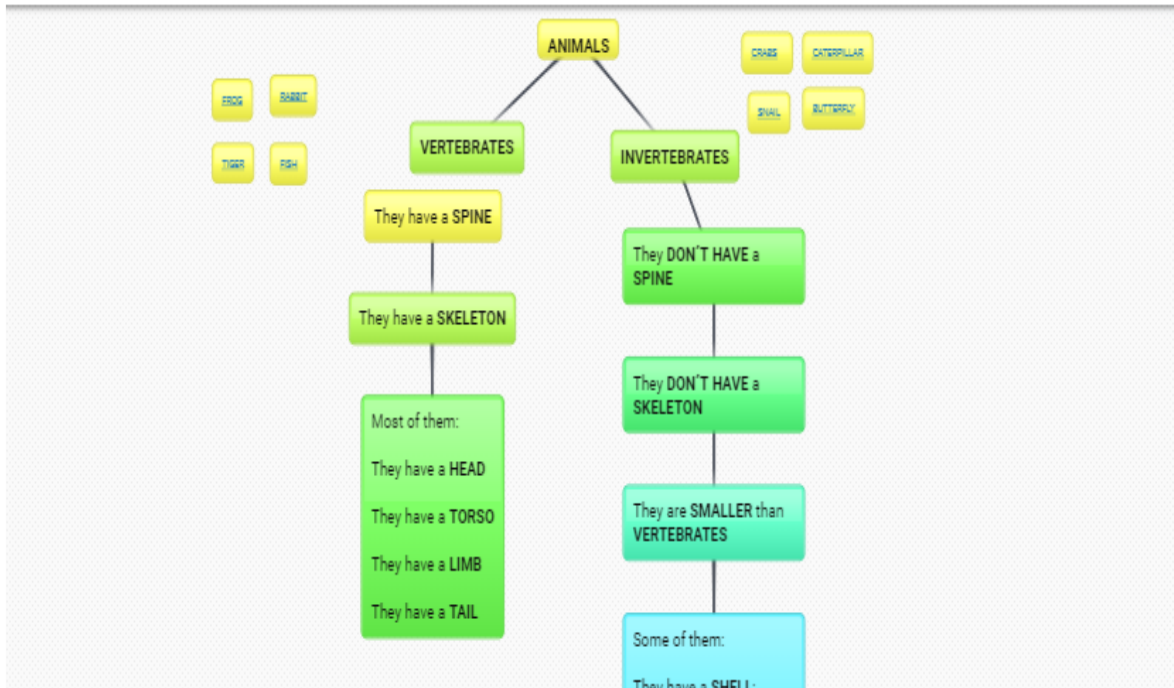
ANIMALS

FROG

RABBIT

TIGER

FISH

CRABS

CATERPILLAR

SNAIL

BUTTERFLY

VERTEBRATES

They have a SPINE

They have a SKELETON

Most of them:

They have a HEAD

They have a TORSO

They have a LIMB

They have a TAIL

INVERTEBRATES

They DON´T HAVE a SPINE

They DON´T HAVE a SKELETON

They are SMALLER than VERTEBRATES

Some of them:

They have a SHELL; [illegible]